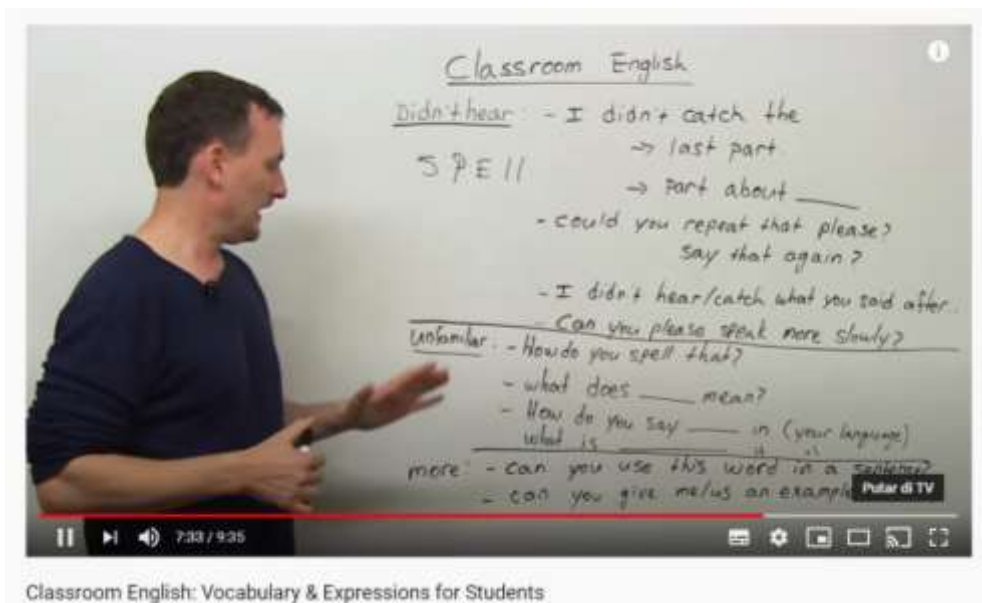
Classroom English

Didn't hear - I didn't catch the
→ last part
→ part about ____
SPELL
- could you repeat that please?
say that again?
- I didn't hear/catch what you said after
- Can you please speak more slowly?

Unfamiliar: - How do you spell that?
- what does ____ mean?
- How do you say ____ in (your language)
what is ____ in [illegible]

more: - can you use this word in a sentence?
- can you give me/us an example

Putar di TV

7:33 / 9:35

Classroom English: Vocabulary & Expressions for Students